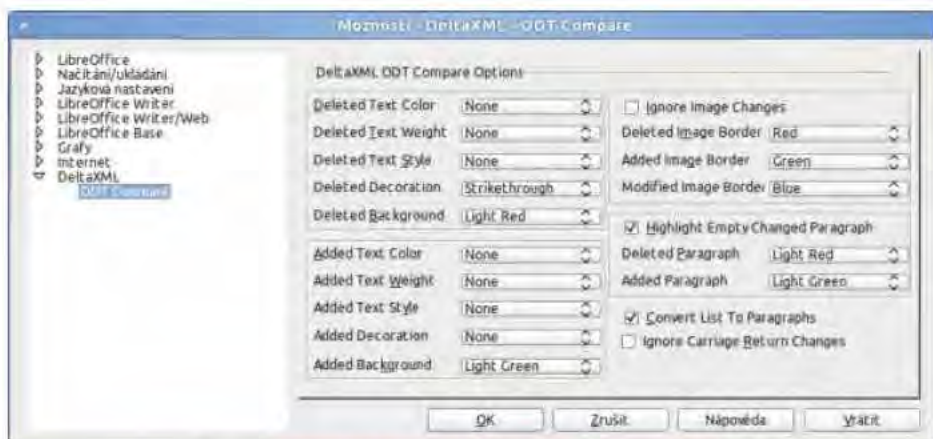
Možnosti - DeltaXML - ODT Compare

LibreOffice
Načítání/ukládání
Jazyková nastavení
LibreOffice Writer
LibreOffice Writer/Web
LibreOffice Base
Grafy
Internet
DeltaXML
ODT Compare

DeltaXML ODT Compare Options

| | |
|---|---|
| Deleted Text Color | None |
| Deleted Text Weight | None |
| Deleted Text Style | None |
| Deleted Decoration | Strikethrough |
| Deleted Background | Light Red |

| | |
|---|---|
| Added Text Color | None |
| Added Text Weight | None |
| Added Text Style | None |
| Added Decoration | None |
| Added Background | Light Green |

Ignore Image Changes

| | |
|---|---|
| Deleted Image Border | Red |
| Added Image Border | Green |
| Modified Image Border | Blue |

Highlight Empty Changed Paragraph

| | |
|---|---|
| Deleted Paragraph | Light Red |
| Added Paragraph | Light Green |

Convert List To Paragraphs
Ignore Carriage Return Changes

OK Zrušit Nápověda Vrátit